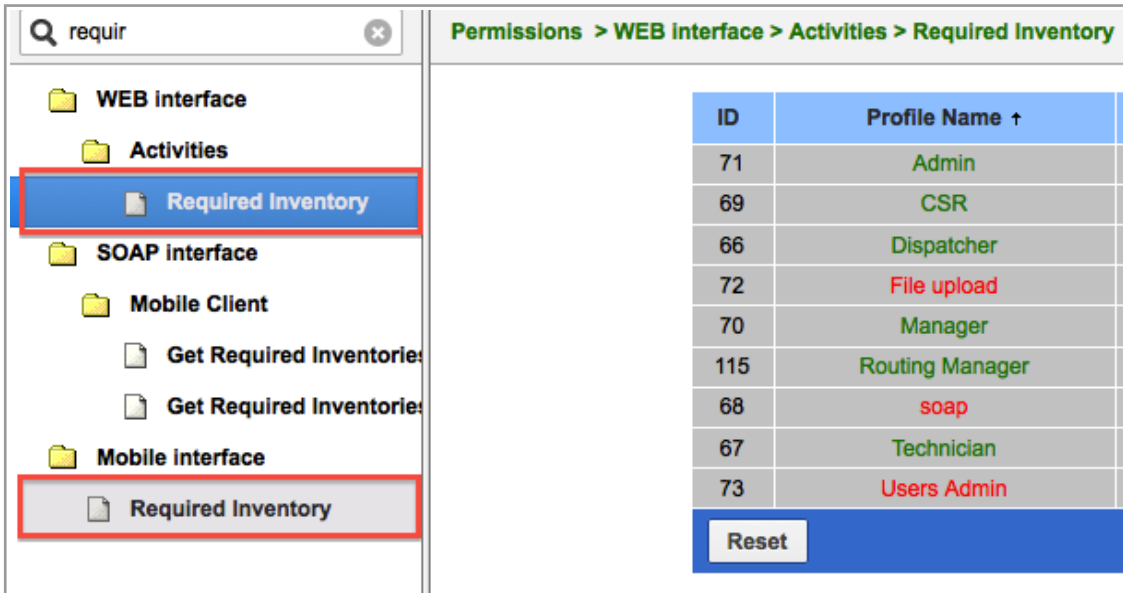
requir

WEB interface

Activities

Required Inventory

SOAP interface

Mobile Client

Get Required Inventories

Get Required Inventories

Mobile interface

Required Inventory

Permissions > WEB interface > Activities > Required Inventory

| ID | Profile Name ↑ |
|---|---|
| 71 | Admin |
| 69 | CSR |
| 66 | Dispatcher |
| 72 | File upload |
| 70 | Manager |
| 115 | Routing Manager |
| 68 | soap |
| 67 | Technician |
| 73 | Users Admin |

Reset